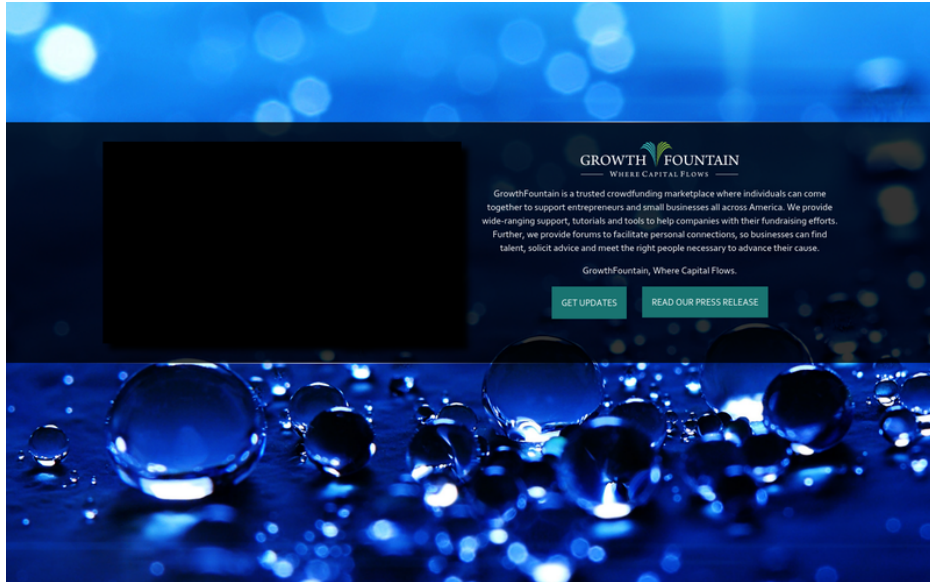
GROWTH FOUNTAIN
WHERE CAPITAL FLOWS

GrowthFountain is a trusted crowdfunding marketplace where individuals can come together to support entrepreneurs and small businesses all across America. We provide wide-ranging support, tutorials and tools to help companies with their fundraising efforts. Further, we provide forums to facilitate personal connections, so businesses can find talent, solicit advice and meet the right people necessary to advance their cause.

GrowthFountain, Where Capital Flows.

GET UPDATES

READ OUR PRESS RELEASE